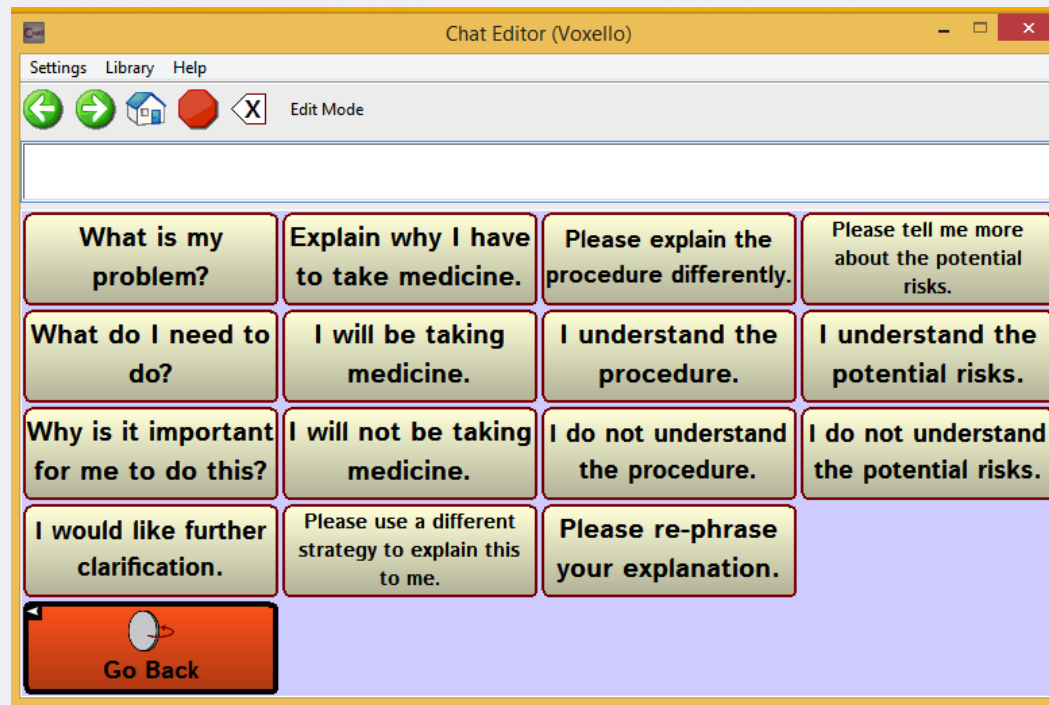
Chat Editor (Voxello)

Settings Library Help

Edit Mode

| What is my problem? | Explain why I have to take medicine. | Please explain the procedure differently. | Please tell me more about the potential risks. |
|---|---|---|---|
| What do I need to do? | I will be taking medicine. | I understand the procedure. | I understand the potential risks. |
| Why is it important for me to do this? | I will not be taking medicine. | I do not understand the procedure. | I do not understand the potential risks. |
| I would like further clarification. | Please use a different strategy to explain this to me. | Please re-phrase your explanation. | |
| Go Back | | | |